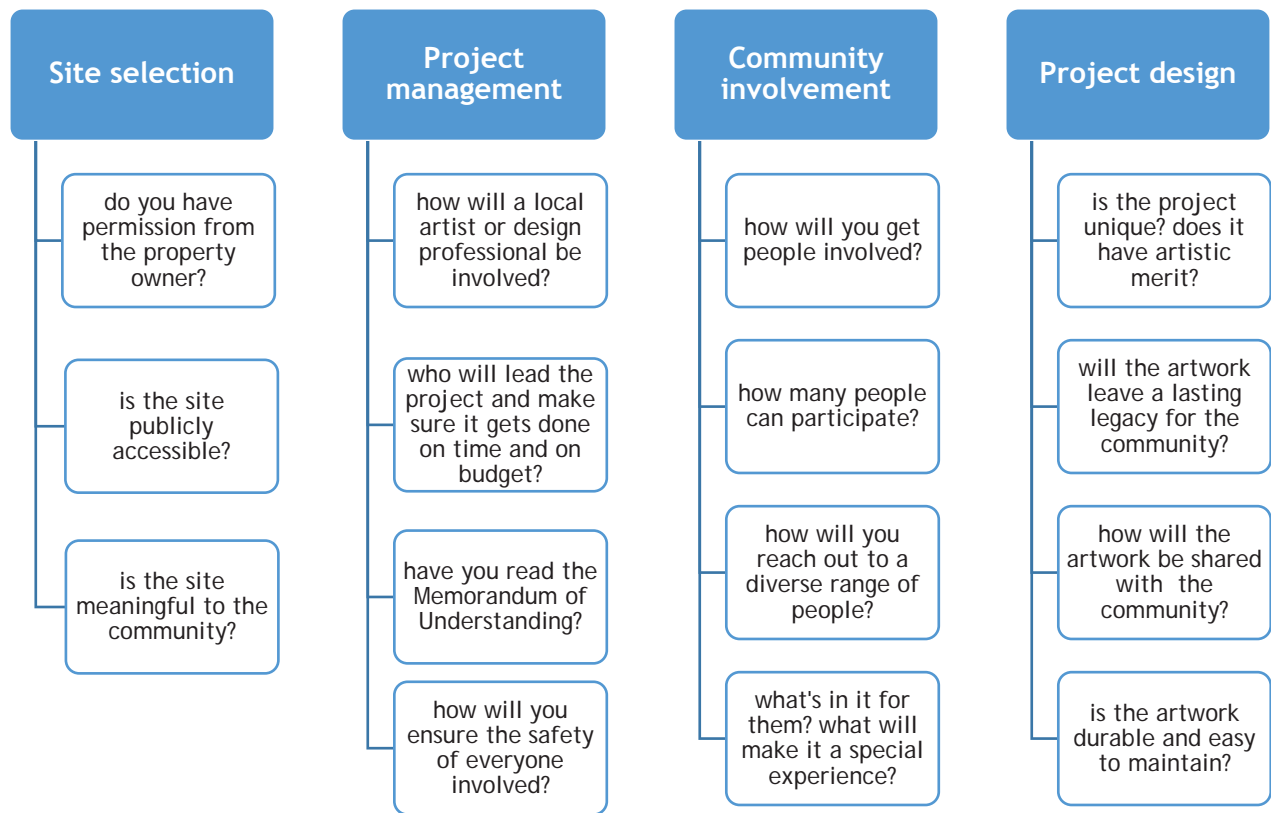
Site selection

do you have permission from the property owner?

is the site publicly accessible?

is the site meaningful to the community?

Project management

how will a local artist or design professional be involved?

who will lead the project and make sure it gets done on time and on budget?

have you read the Memorandum of Understanding?

how will you ensure the safety of everyone involved?

Community involvement

how will you get people involved?

how many people can participate?

how will you reach out to a diverse range of people?

what's in it for them? what will make it a special experience?

Project design

is the project unique? does it have artistic merit?

will the artwork leave a lasting legacy for the community?

how will the artwork be shared with the community?

is the artwork durable and easy to maintain?